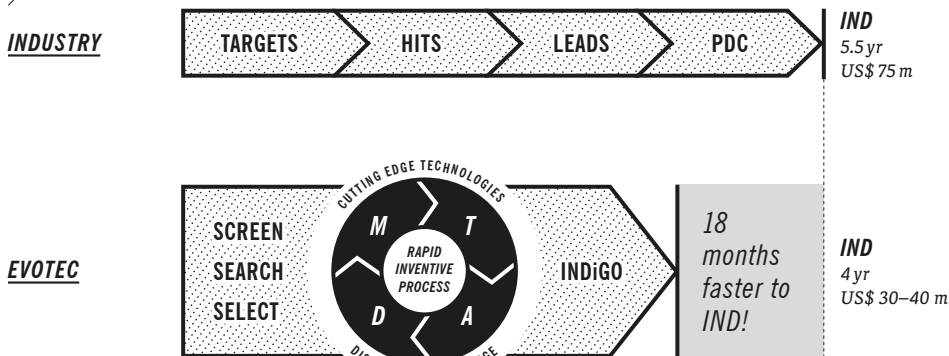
INDUSTRY

TARGETS

HITS

LEADS

PDC

IND
5.5 yr
US$ 75 m

EVOTEC

SCREEN
SEARCH
SELECT

CUTTING EDGE TECHNOLOGIES

M
T
D
A

RAPID INVENTIVE PROCESS

DIS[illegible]SE

INDiGO

18 months faster to IND!

IND
4 yr
US$ 30–40 m